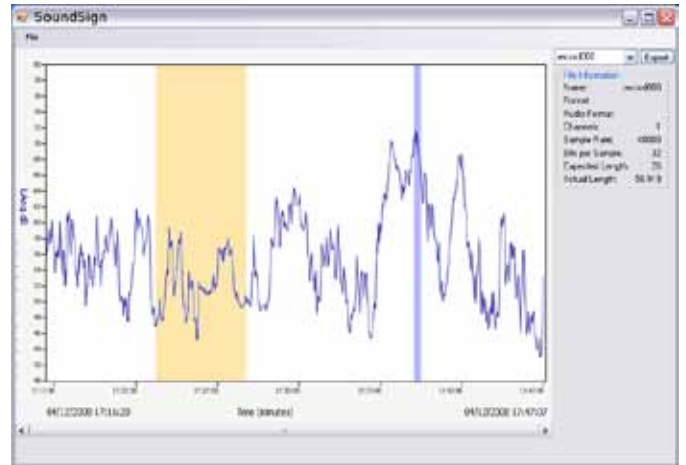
SoundSign

File

Export

File Information
Name:
Format:
Audio Format:
Channels: 1
Sample Rate:
Bits per Sample: 32
Expected Length:
Actual Length:

dB(A)

04/12/2008 17:16:20

Time (minutes)

04/12/2008 17:47:07